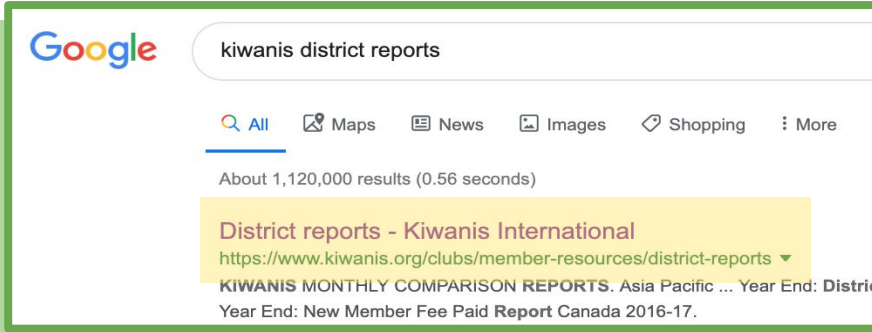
Google

kiwanis district reports

All Maps News Images Shopping More

About 1,120,000 results (0.56 seconds)

District reports - Kiwanis International
https://www.kiwanis.org/clubs/member-resources/district-reports
KIWANIS MONTHLY COMPARISON REPORTS. Asia Pacific ... Year End: Distric
Year End: New Member Fee Paid Report Canada 2016-17.